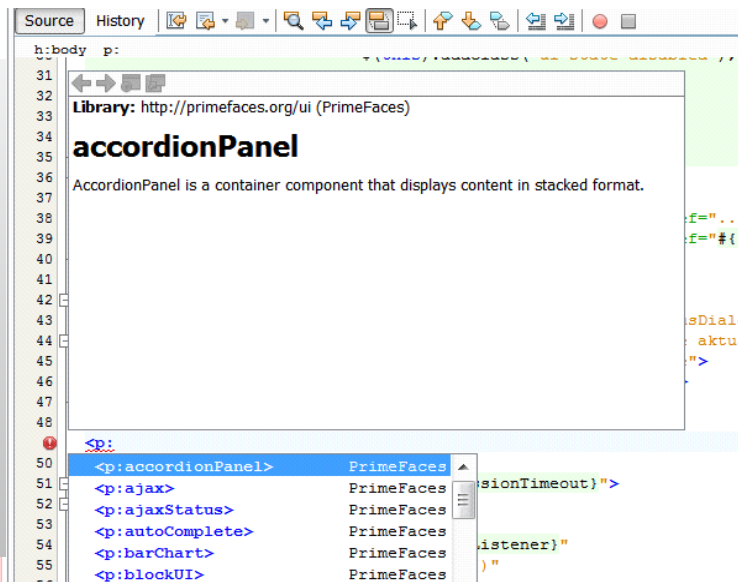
Source History

h:body p:

31
32
33
34
35
36
37
38
39
40
41
42
43
44
45
46
47
48
50
51
52
53
54
55

Library: http://primefaces.org/ui (PrimeFaces)

accordionPanel

AccordionPanel is a container component that displays content in stacked format.

f="..
f="#{
sDial
aktu
">

<p:

| | |
|---|---|
| <p:accordionPanel> | PrimeFaces |
| <p:ajax> | PrimeFaces |
| <p:ajaxStatus> | PrimeFaces |
| <p:autoComplete> | PrimeFaces |
| <p:barChart> | PrimeFaces |
| <p:blockUI> | PrimeFaces |

sionTimeout}">
istener}"
)"